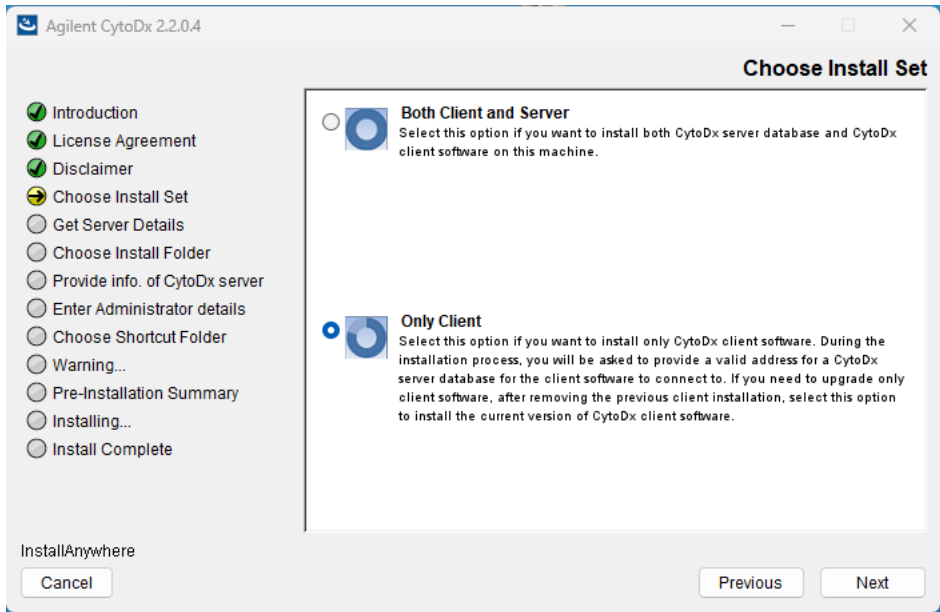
Agilent CytoDx 2.2.0.4

Choose Install Set

Introduction
License Agreement
Disclaimer
Choose Install Set
Get Server Details
Choose Install Folder
Provide info. of CytoDx server
Enter Administrator details
Choose Shortcut Folder
Warning...
Pre-Installation Summary
Installing...
Install Complete

Both Client and Server
Select this option if you want to install both CytoDx server database and CytoDx client software on this machine.

Only Client
Select this option if you want to install only CytoDx client software. During the installation process, you will be asked to provide a valid address for a CytoDx server database for the client software to connect to. If you need to upgrade only client software, after removing the previous client installation, select this option to install the current version of CytoDx client software.

InstallAnywhere
Cancel
Previous
Next